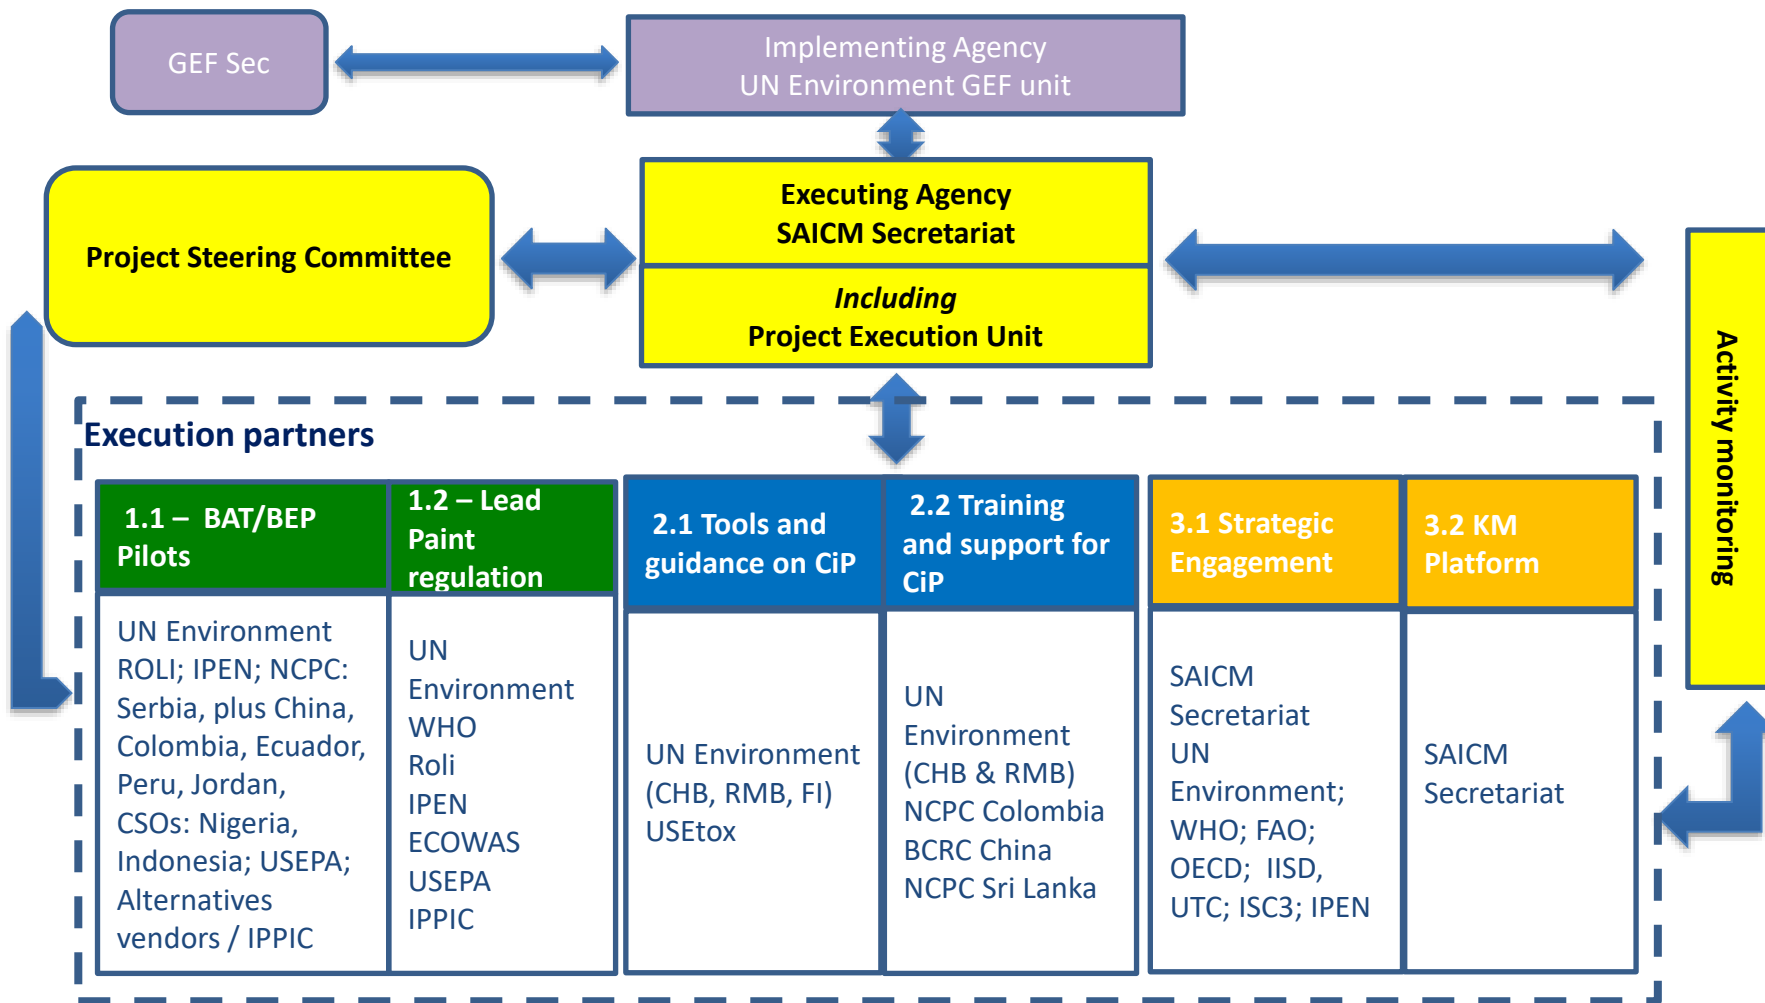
GEF Sec

Implementing Agency
UN Environment GEF unit

Project Steering Committee

Executing Agency
SAICM Secretariat

*Including*
Project Execution Unit

Activity monitoring

Execution partners

| 1.1 – BAT/BEP Pilots | 1.2 – Lead Paint regulation | 2.1 Tools and guidance on CiP | 2.2 Training and support for CiP | 3.1 Strategic Engagement | 3.2 KM Platform |
|---|---|---|---|---|---|
| UN Environment ROLI; IPEN; NCPC: Serbia, plus China, Colombia, Ecuador, Peru, Jordan, CSOs: Nigeria, Indonesia; USEPA; Alternatives vendors / IPPIC | UN Environment WHO Roli IPEN ECOWAS USEPA IPPIC | UN Environment (CHB, RMB, FI) USEtox | UN Environment (CHB & RMB) NCPC Colombia BCRC China NCPC Sri Lanka | SAICM Secretariat UN Environment; WHO; FAO; OECD; IISD, UTC; ISC3; IPEN | SAICM Secretariat |